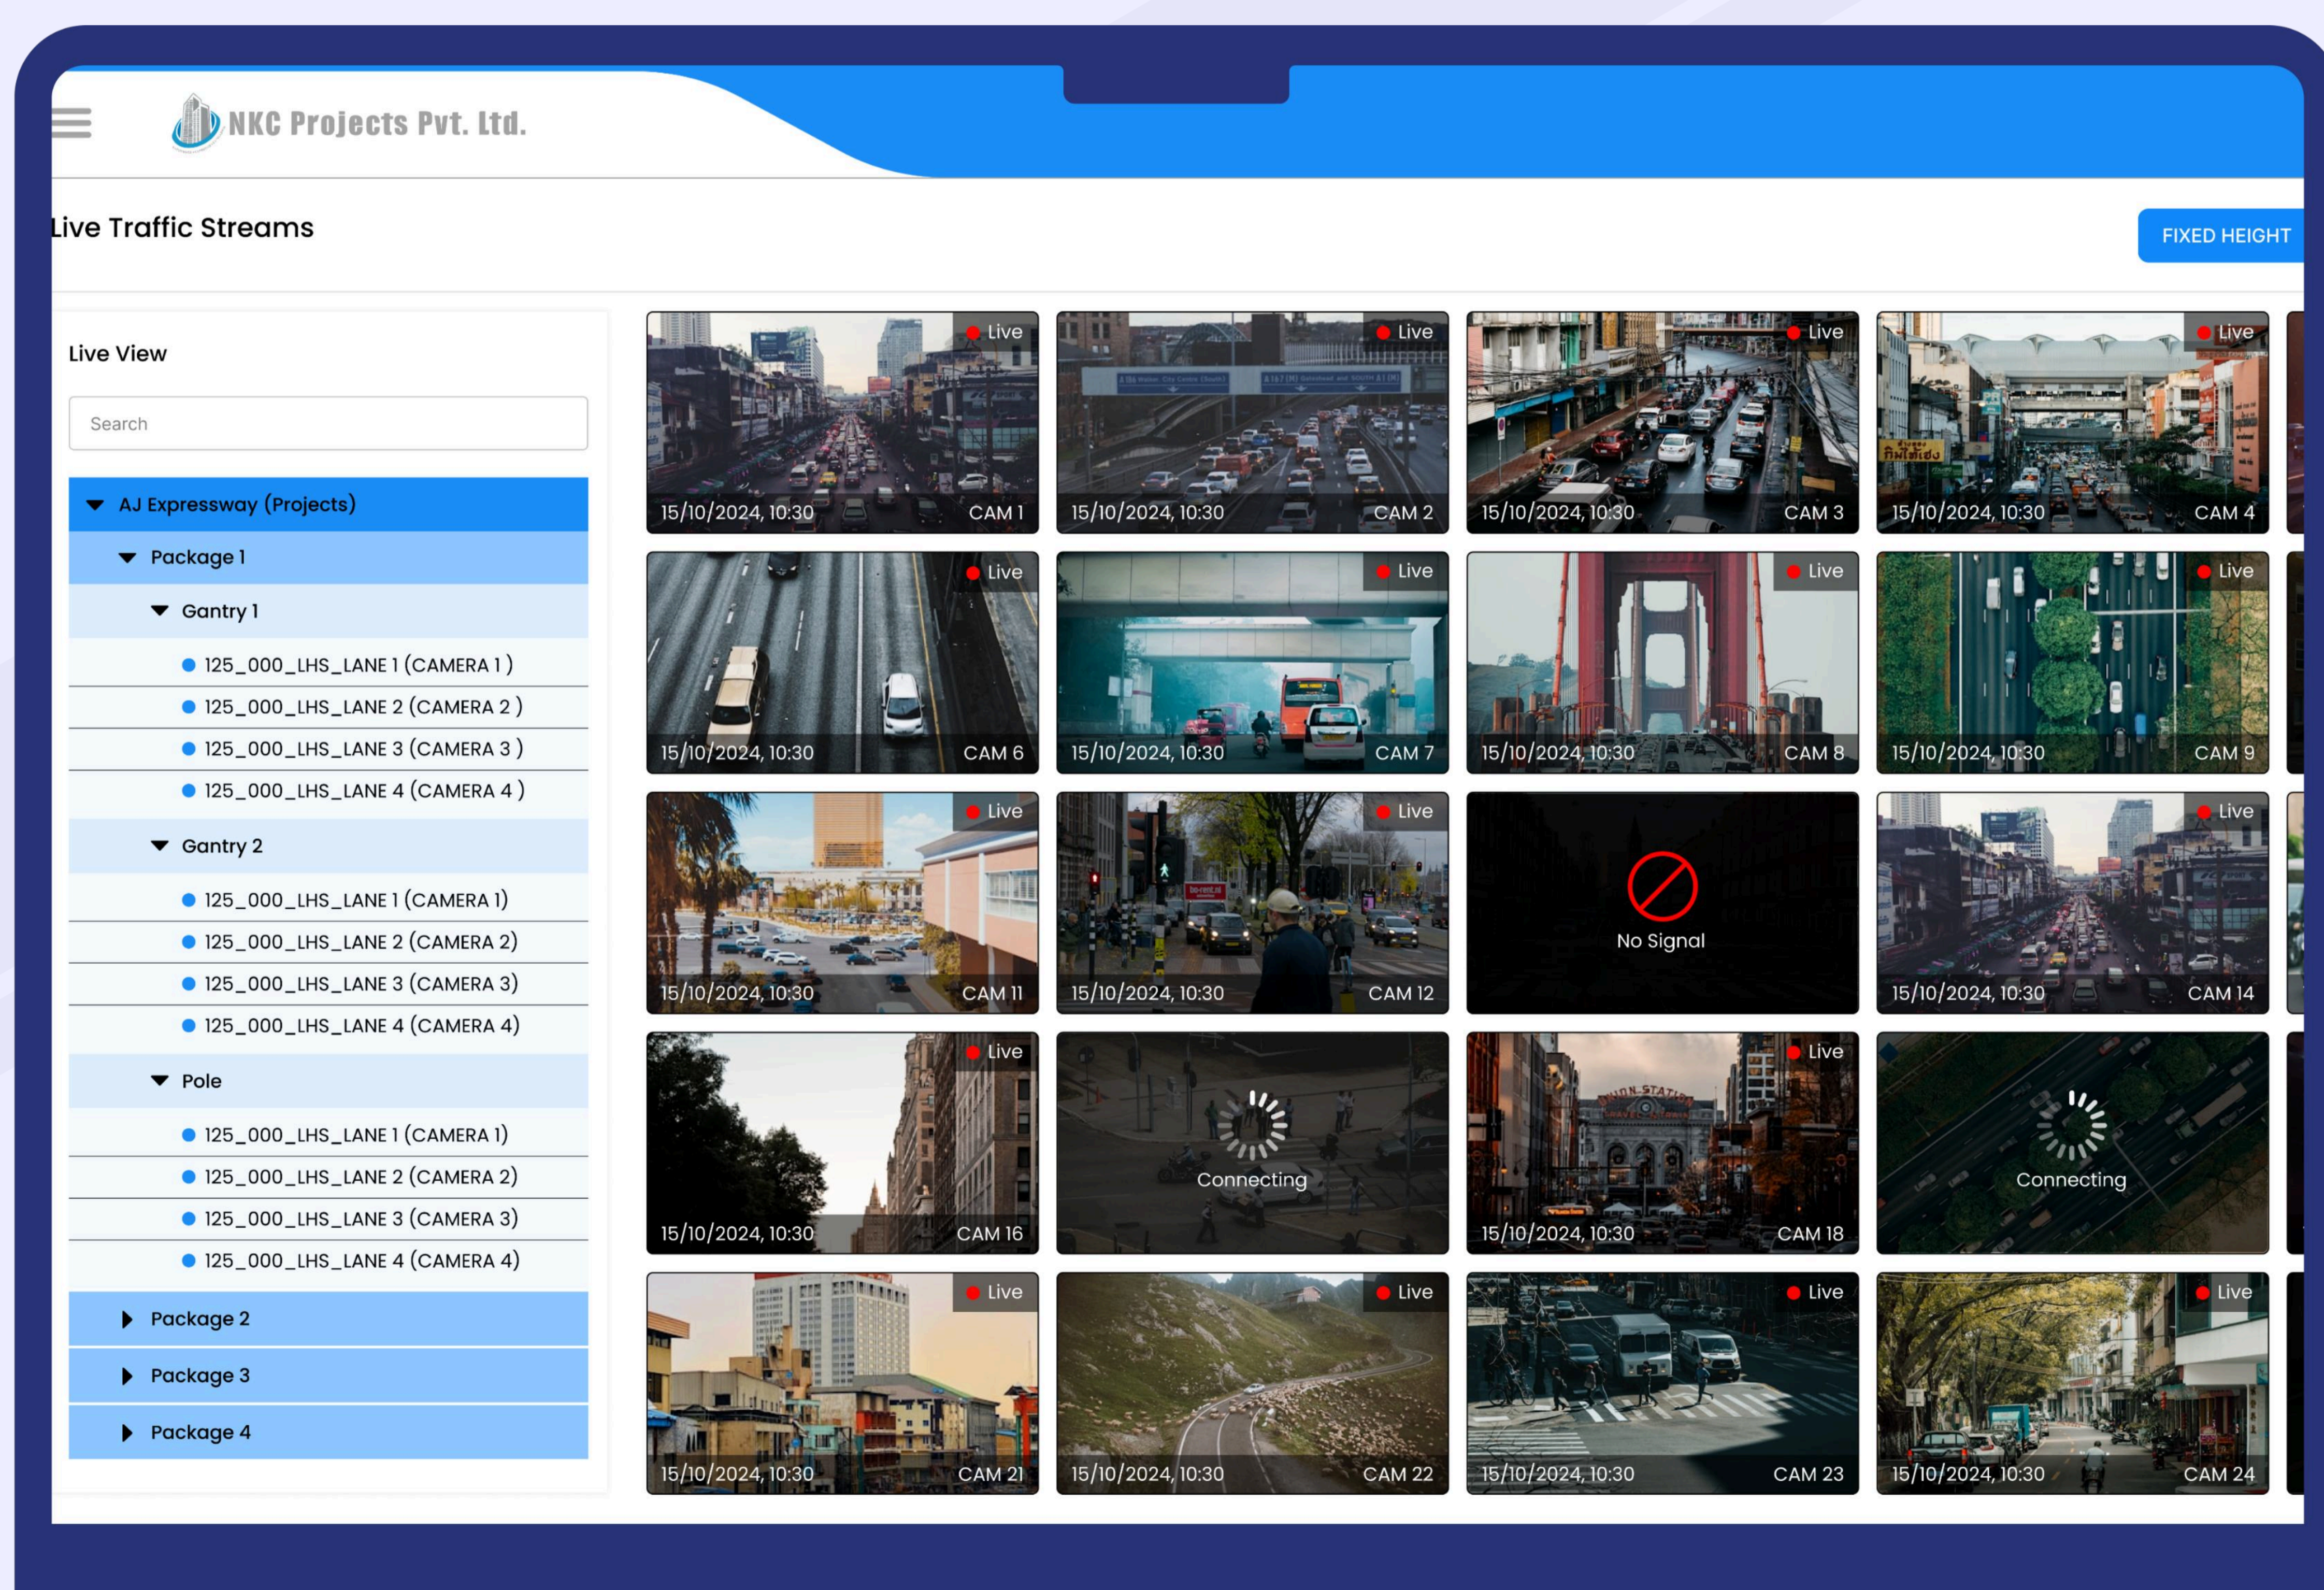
NKC Projects Pvt. Ltd.

Live Traffic Streams

FIXED HEIGHT

Live View

Search

AJ Expressway (Projects)

Package 1

Gantry 1

125_000_LHS_LANE 1 (CAMERA 1 )

125_000_LHS_LANE 2 (CAMERA 2 )

125_000_LHS_LANE 3 (CAMERA 3 )

125_000_LHS_LANE 4 (CAMERA 4 )

Gantry 2

125_000_LHS_LANE 1 (CAMERA 1)

125_000_LHS_LANE 2 (CAMERA 2)

125_000_LHS_LANE 3 (CAMERA 3)

125_000_LHS_LANE 4 (CAMERA 4)

Pole

125_000_LHS_LANE 1 (CAMERA 1)

125_000_LHS_LANE 2 (CAMERA 2)

125_000_LHS_LANE 3 (CAMERA 3)

125_000_LHS_LANE 4 (CAMERA 4)

Package 2

Package 3

Package 4

Live
15/10/2024, 10:30 CAM 1

Live
15/10/2024, 10:30 CAM 2

Live
15/10/2024, 10:30 CAM 3

Live
15/10/2024, 10:30 CAM 4

Live
15/10/2024, 10:30 CAM 6

Live
15/10/2024, 10:30 CAM 7

Live
15/10/2024, 10:30 CAM 8

Live
15/10/2024, 10:30 CAM 9

Live
15/10/2024, 10:30 CAM 11

Live
15/10/2024, 10:30 CAM 12

No Signal

Live
15/10/2024, 10:30 CAM 14

Live
15/10/2024, 10:30 CAM 16

Connecting

Live
15/10/2024, 10:30 CAM 18

Connecting

Live
15/10/2024, 10:30 CAM 21

Live
15/10/2024, 10:30 CAM 22

Live
15/10/2024, 10:30 CAM 23

Live
15/10/2024, 10:30 CAM 24